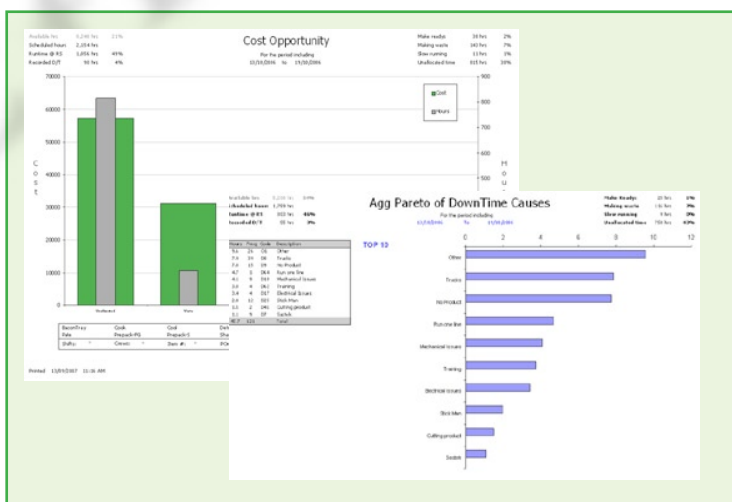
Available hrs 3,240 hrs 33%
Scheduled hours 2,154 hrs
Runtime @ R1 1,056 hrs 49%
Recorded D/T 90 hrs 4%

Cost Opportunity

For the period including
15/10/2006 to 19/10/2006

Make ready: 34 hrs 2%
Making waste 143 hrs 7%
Slow running 13 hrs 1%
Unallocated time 815 hrs 38%

70000
60000
50000
40000
30000
20000
10000
0

Cost

900
800
700
600
500

Cost
Hours

Unallocated
Slow

Available hrs 3,240 hrs 33%
Scheduled hours 1,709 hrs
Runtime @ R1 803 hrs 46%
Recorded D/T 55 hrs 3%

| Hours | Freq | Code | Description |
|---|---|---|---|
| 9.6 | 26 | 56 | Other |
| 7.8 | 24 | 38 | Trucks |
| 7.6 | 13 | 39 | No Product |
| 4.7 | 3 | 38.8 | Run one line |
| 4.1 | 9 | 303 | Mechanical issues |
| 3.6 | 4 | 362 | Training |
| 3.4 | 4 | 307 | Electrical Issues |
| 2.0 | 11 | 305 | Stick Man |
| 1.3 | 2 | 341 | Cutting product |
| 1.1 | 9 | 37 | Switch |
| 48.5 | 121 | | Total |

Agg Pareto of DownTime Causes

For the period including
15/10/2006 To 19/10/2006

Make ready: 10 hrs 1%
Making waste 116 hrs 7%
Slow running 9 hrs 0%
Unallocated time 759 hrs 43%

TOP 10

0 2 4 6 8 10 12

Other
Trucks
No Product
Run one line
Mechanical issues
Training
Electrical issues
Stick Man
Cutting product
Switch

Bacon/Tray Cook Cost
Rate Prepack-PS Prepack-I
Shifts: Crews: Days #:

Printed 13/03/2007 11:16 AM